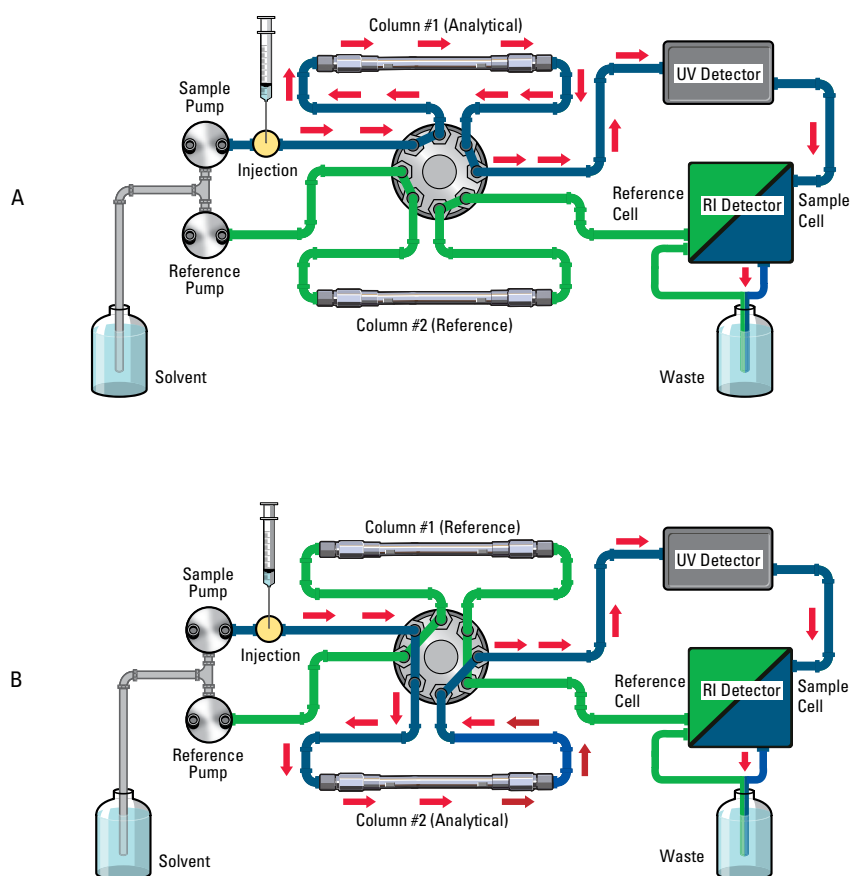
A

Column #1 (Analytical)

Sample Pump

Injection

Reference Pump

Column #2 (Reference)

Solvent

UV Detector

Reference Cell

RI Detector

Sample Cell

Waste

B

Column #1 (Reference)

Sample Pump

Injection

Reference Pump

Column #2 (Analytical)

Solvent

UV Detector

Reference Cell

RI Detector

Sample Cell

Waste